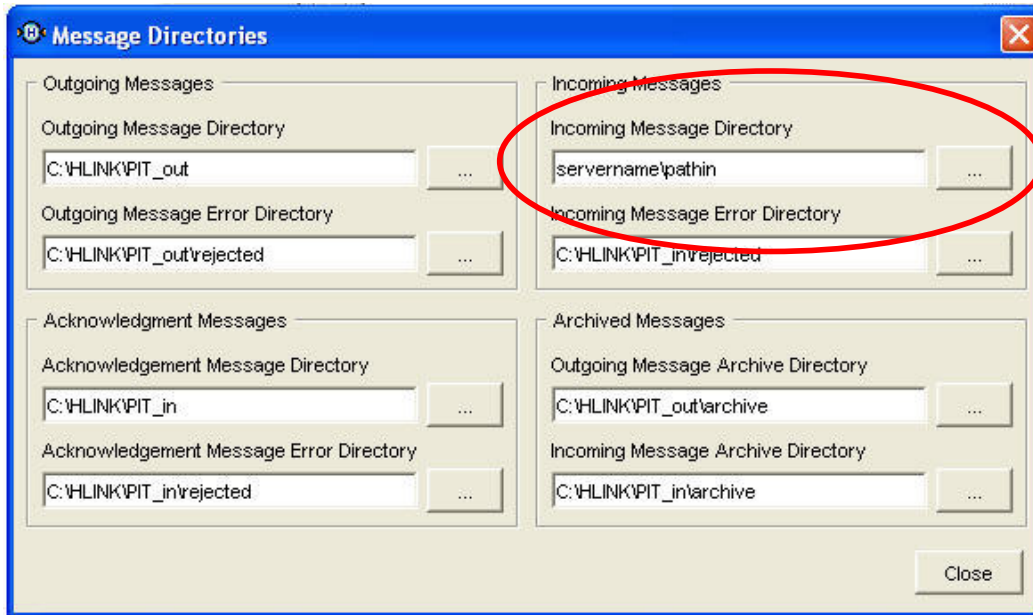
Message Directories

Outgoing Messages

Outgoing Message Directory

C:\HLINK\PIT_out

...

Outgoing Message Error Directory

C:\HLINK\PIT_out\rejected

...

Incoming Messages

Incoming Message Directory

servername\pathin

...

Incoming Message Error Directory

C:\HLINK\PIT_in\rejected

...

Acknowledgment Messages

Acknowledgement Message Directory

C:\HLINK\PIT_in

...

Acknowledgement Message Error Directory

C:\HLINK\PIT_in\rejected

...

Archived Messages

Outgoing Message Archive Directory

C:\HLINK\PIT_out\archive

...

Incoming Message Archive Directory

C:\HLINK\PIT_in\archive

...

Close